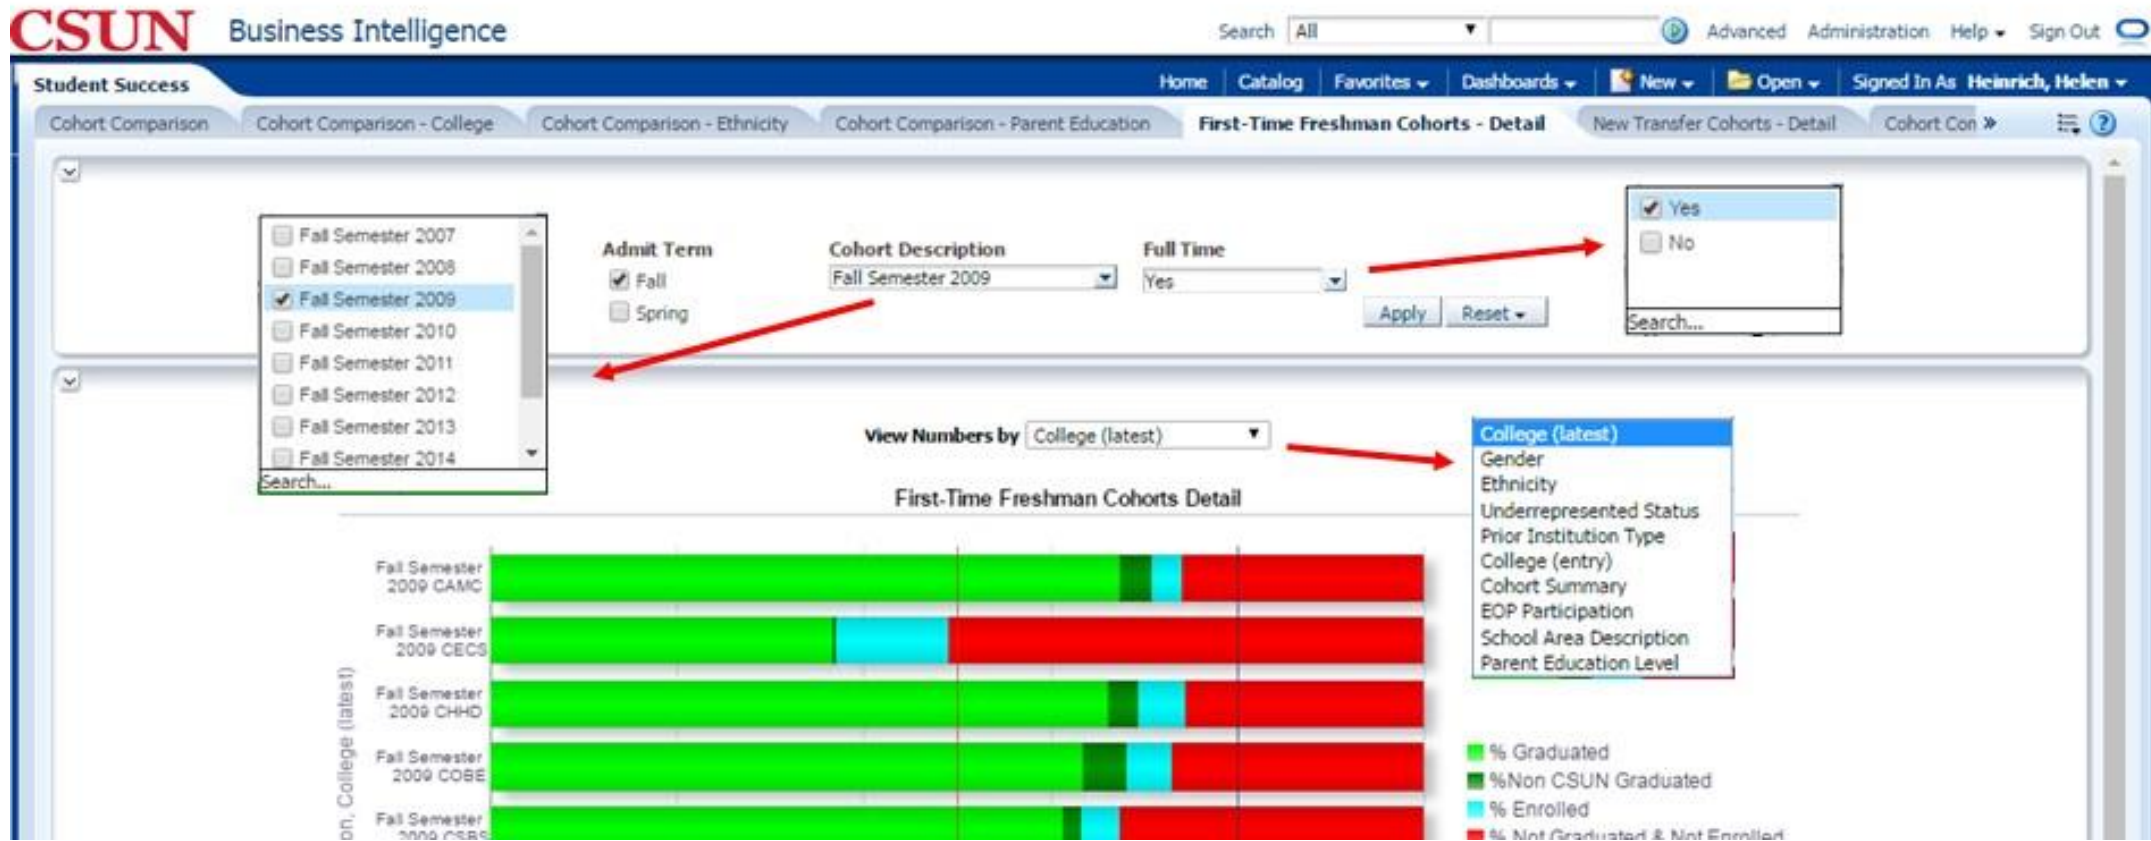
CSUN Business Intelligence

Search All Advanced Administration Help Sign Out

Student Success

Home Catalog Favorites Dashboards New Open Signed In As Heinrich, Helen

Cohort Comparison | Cohort Comparison - College | Cohort Comparison - Ethnicity | Cohort Comparison - Parent Education | First-Time Freshman Cohorts - Detail | New Transfer Cohorts - Detail | Cohort Con »

Fall Semester 2007
Fall Semester 2008
Fall Semester 2009
Fall Semester 2010
Fall Semester 2011
Fall Semester 2012
Fall Semester 2013
Fall Semester 2014
Search...

Admit Term
Fall
Spring

Cohort Description
Fall Semester 2009

Full Time
Yes

Apply Reset

Yes
No
Search...

View Numbers by College (latest)

College (latest)
Gender
Ethnicity
Underrepresented Status
Prior Institution Type
College (entry)
Cohort Summary
EOP Participation
School Area Description
Parent Education Level

First-Time Freshman Cohorts Detail

Fall Semester 2009 CAMC
Fall Semester 2009 CECS
Fall Semester 2009 CHHD
Fall Semester 2009 COBE
Fall Semester 2009 CSBS

on, College (latest)

% Graduated
%Non CSUN Graduated
% Enrolled
% Not Graduated & Not Enrolled